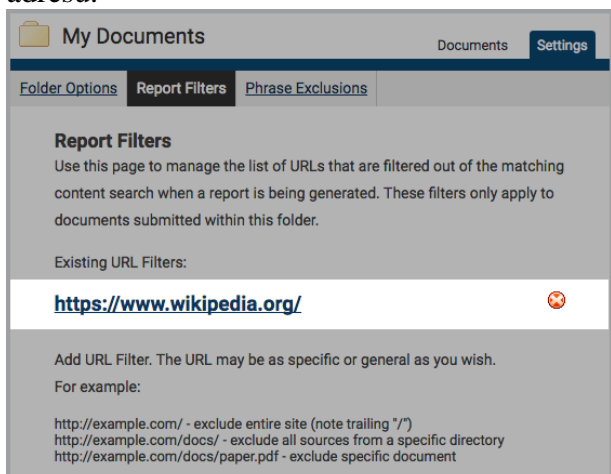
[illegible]

My Documents

Documents Settings

Folder Options Report Filters Phrase Exclusions

Report Filters

Use this page to manage the list of URLs that are filtered out of the matching content search when a report is being generated. These filters only apply to documents submitted within this folder.

Existing URL Filters:

https://www.wikipedia.org/

Add URL Filter. The URL may be as specific or general as you wish.

For example:

http://example.com/ - exclude entire site (note trailing "/")
http://example.com/docs/ - exclude all sources from a specific directory
http://example.com/docs/paper.pdf - exclude specific document